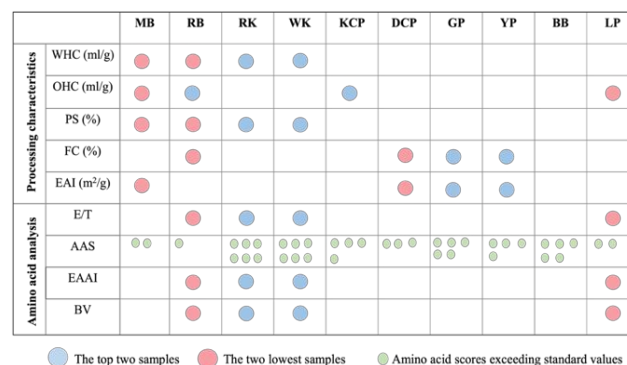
| | | MB | RB | RK | WK | KCP | DCP | GP | YP | BB | LP |
|---|---|---|---|---|---|---|---|---|---|---|---|
| Processing characteristics | WHC (ml/g) | | | | | | | | | | |
| | OHC (ml/g) | | | | | | | | | | |
| | PS (%) | | | | | | | | | | |
| | FC (%) | | | | | | | | | | |
| | EAI (m$^2$/g) | | | | | | | | | | |
| Amino acid analysis | E/T | | | | | | | | | | |
| | AAS | | | | | | | | | | |
| | EAAI | | | | | | | | | | |
| | BV | | | | | | | | | | |

The top two samples   The two lowest samples   Amino acid scores exceeding standard values